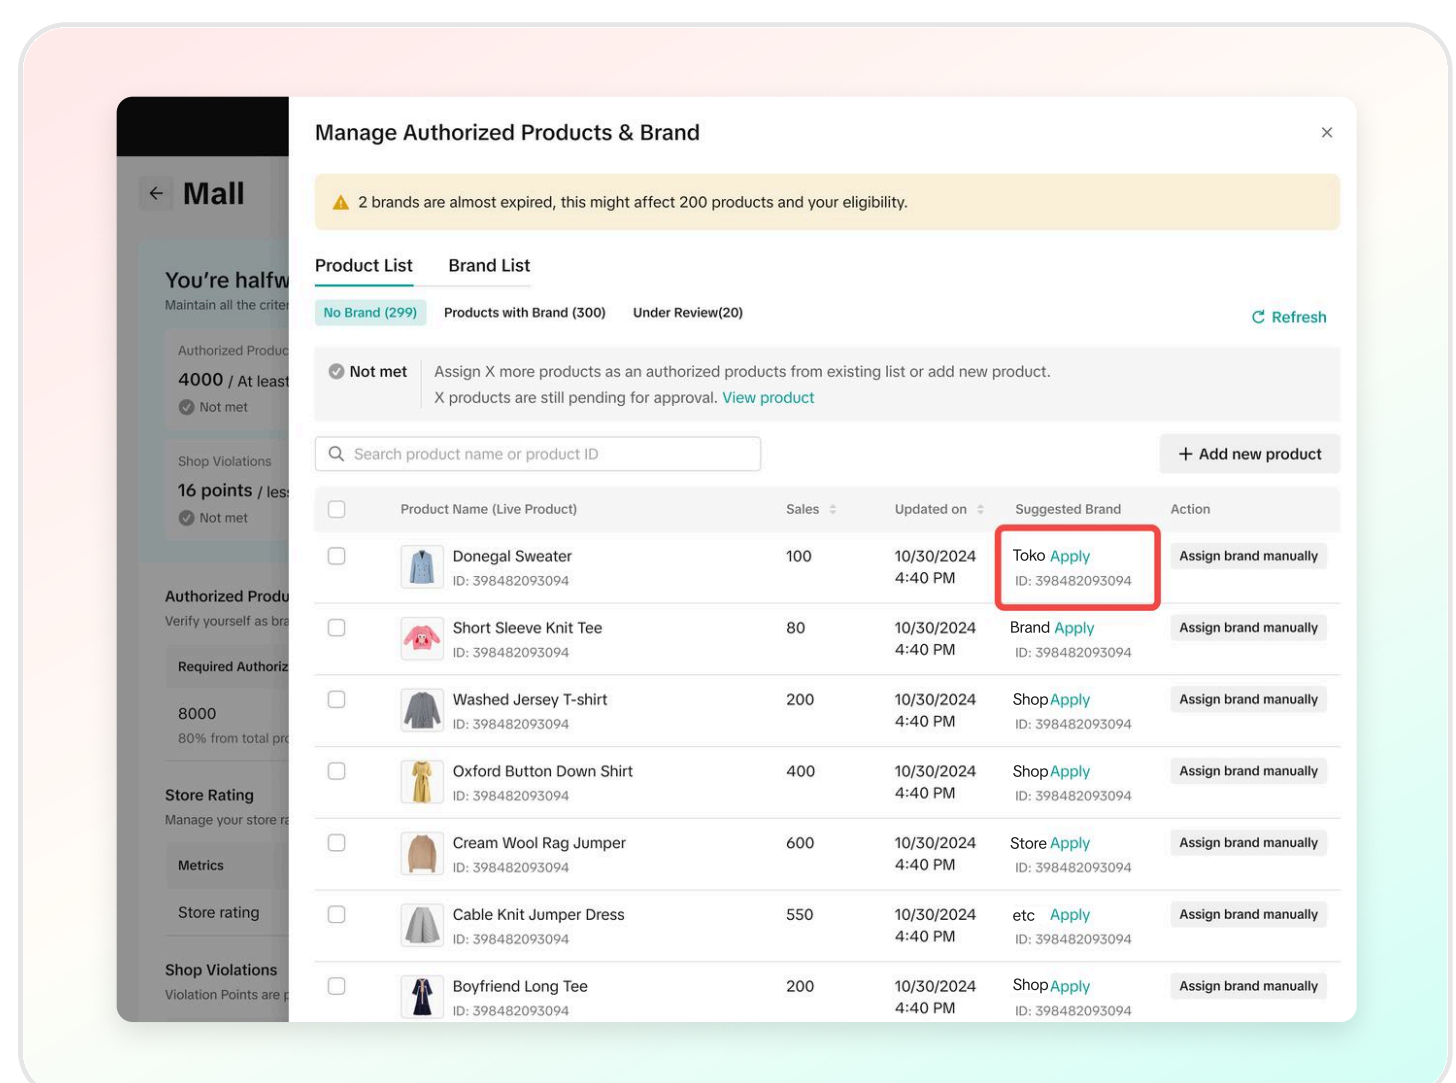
← Mall

You're halfw
Maintain all the criter

Authorized Produc
4000 / At least
Not met

Shop Violations
16 points / less
Not met

Authorized Produ
Verify yourself as bra

Required Authoriz
8000
80% from total pro

Store Rating
Manage your store ra

Metrics
Store rating

Shop Violations
Violation Points are p

Manage Authorized Products & Brand

×

2 brands are almost expired, this might affect 200 products and your eligibility.

Product List Brand List

No Brand (299) Products with Brand (300) Under Review(20)

Refresh

Not met Assign X more products as an authorized products from existing list or add new product.
X products are still pending for approval. View product

Search product name or product ID

+ Add new product

| | Product Name (Live Product) | Sales | Updated on | Suggested Brand | Action |
|---|---|---|---|---|---|
| | Donegal Sweater ID: 398482093094 | 100 | 10/30/2024 4:40 PM | Toko Apply ID: 398482093094 | Assign brand manually |
| | Short Sleeve Knit Tee ID: 398482093094 | 80 | 10/30/2024 4:40 PM | Brand Apply ID: 398482093094 | Assign brand manually |
| | Washed Jersey T-shirt ID: 398482093094 | 200 | 10/30/2024 4:40 PM | Shop Apply ID: 398482093094 | Assign brand manually |
| | Oxford Button Down Shirt ID: 398482093094 | 400 | 10/30/2024 4:40 PM | Shop Apply ID: 398482093094 | Assign brand manually |
| | Cream Wool Rag Jumper ID: 398482093094 | 600 | 10/30/2024 4:40 PM | Store Apply ID: 398482093094 | Assign brand manually |
| | Cable Knit Jumper Dress ID: 398482093094 | 550 | 10/30/2024 4:40 PM | etc Apply ID: 398482093094 | Assign brand manually |
| | Boyfriend Long Tee ID: 398482093094 | 200 | 10/30/2024 4:40 PM | Shop Apply ID: 398482093094 | Assign brand manually |